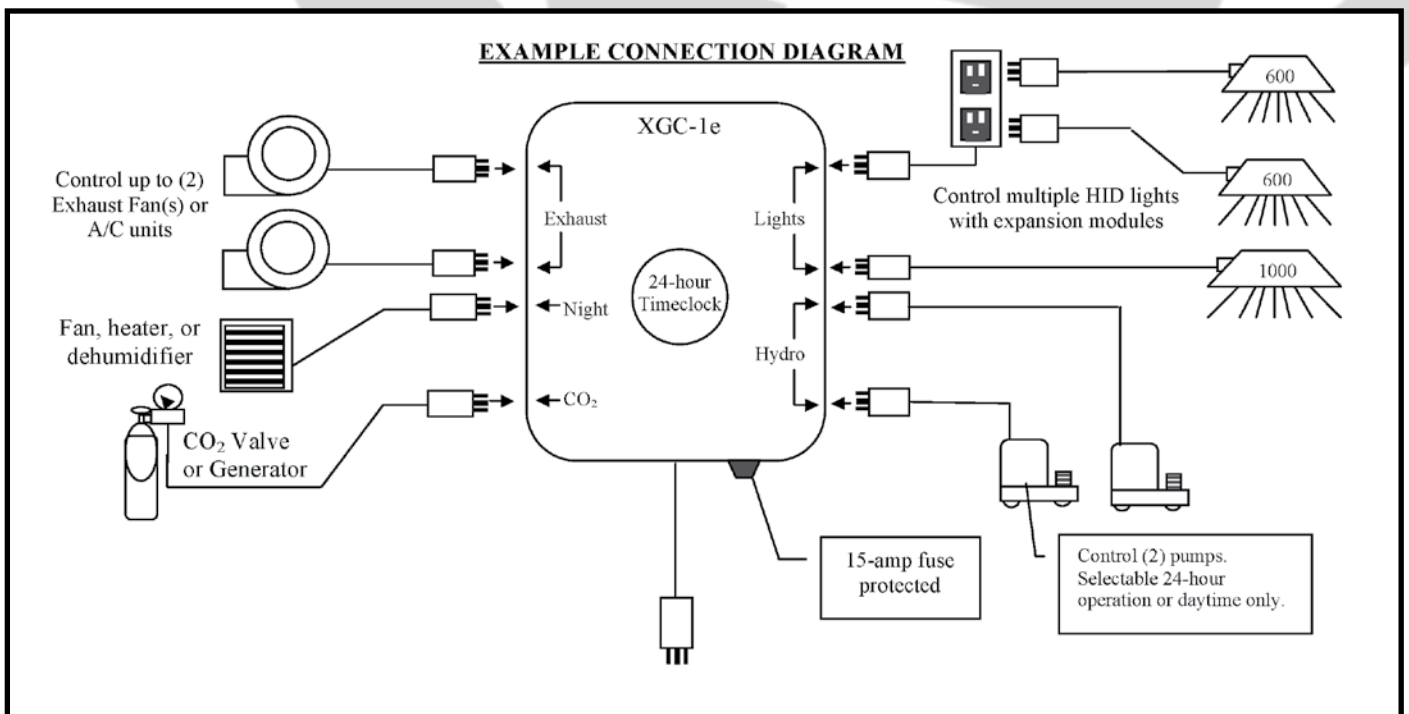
EXAMPLE CONNECTION DIAGRAM

XGC-1e

Control up to (2) Exhaust Fan(s) or A/C units

Exhaust

Night

24-hour Timeclock

Lights

Hydro

$CO_2$

Fan, heater, or dehumidifier

$CO_2$ Valve or Generator

600

600

1000

Control multiple HID lights with expansion modules

15-amp fuse protected

Control (2) pumps. Selectable 24-hour operation or daytime only.